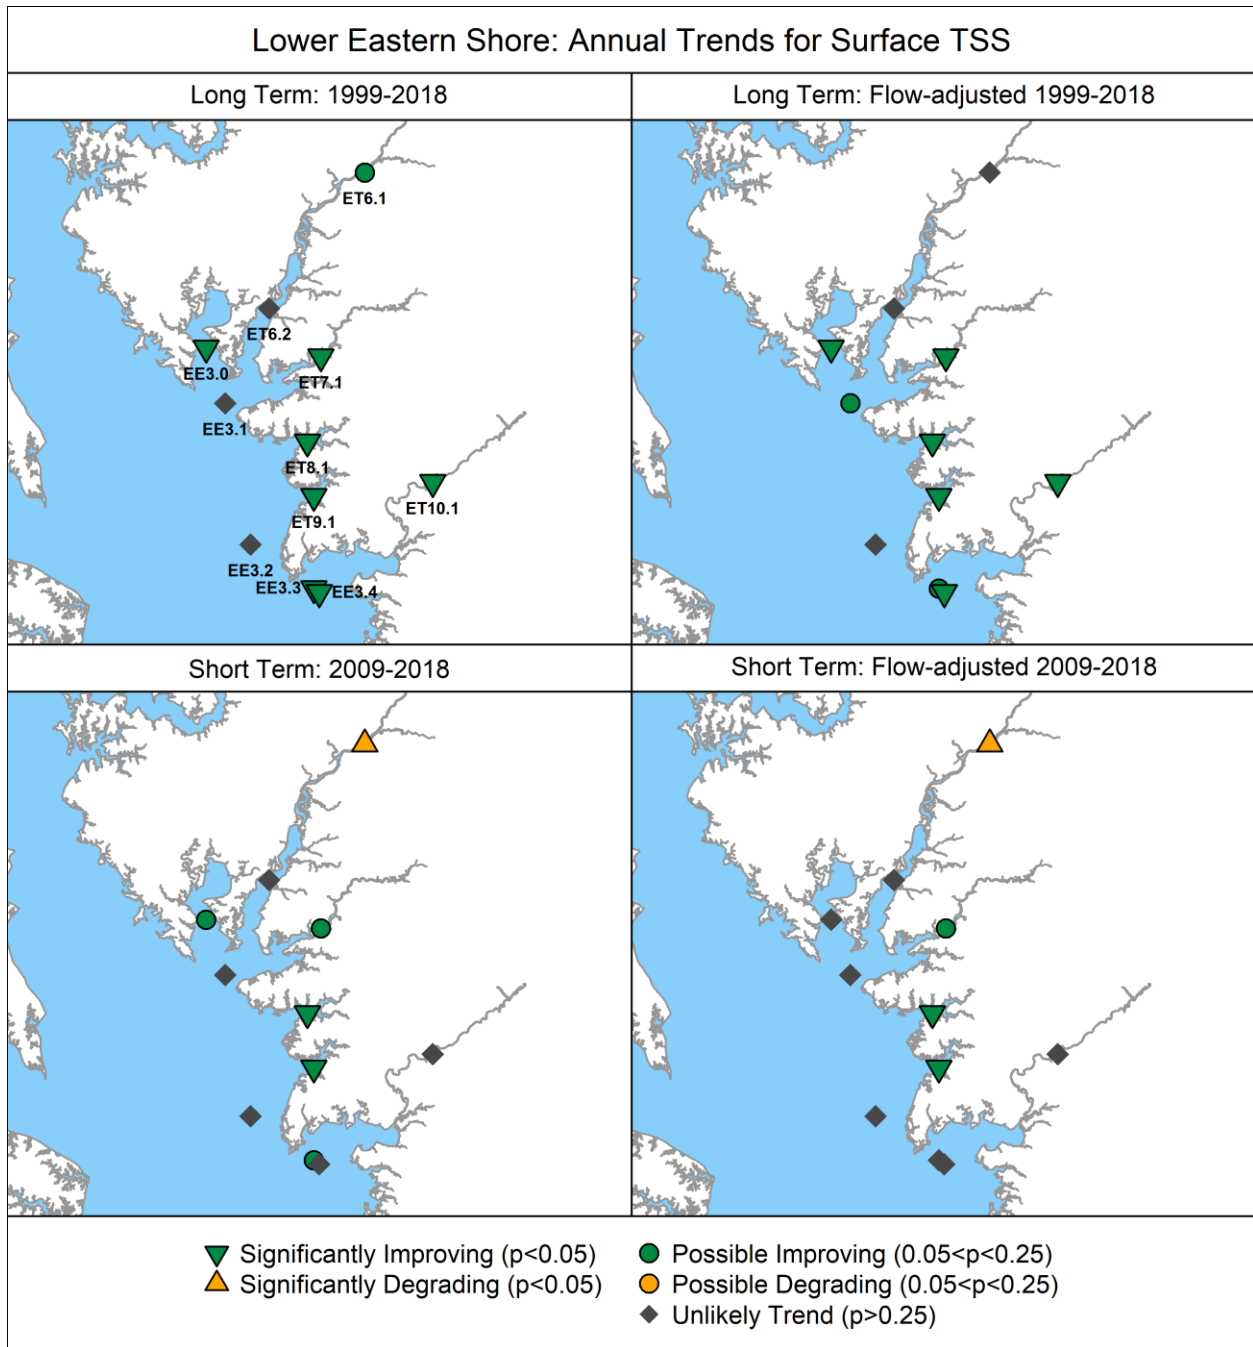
Lower Eastern Shore: Annual Trends for Surface TSS

Long Term: 1999-2018

ET6.1
ET6.2
EE3.0
ET7.1
EE3.1
ET8.1
ET10.1
ET9.1
EE3.2
EE3.3
EE3.4

Long Term: Flow-adjusted 1999-2018

Short Term: 2009-2018

Short Term: Flow-adjusted 2009-2018

Significantly Improving (p<0.05)
Significantly Degrading (p<0.05)
Possible Improving (0.05<p<0.25)
Possible Degrading (0.05<p<0.25)
Unlikely Trend (p>0.25)